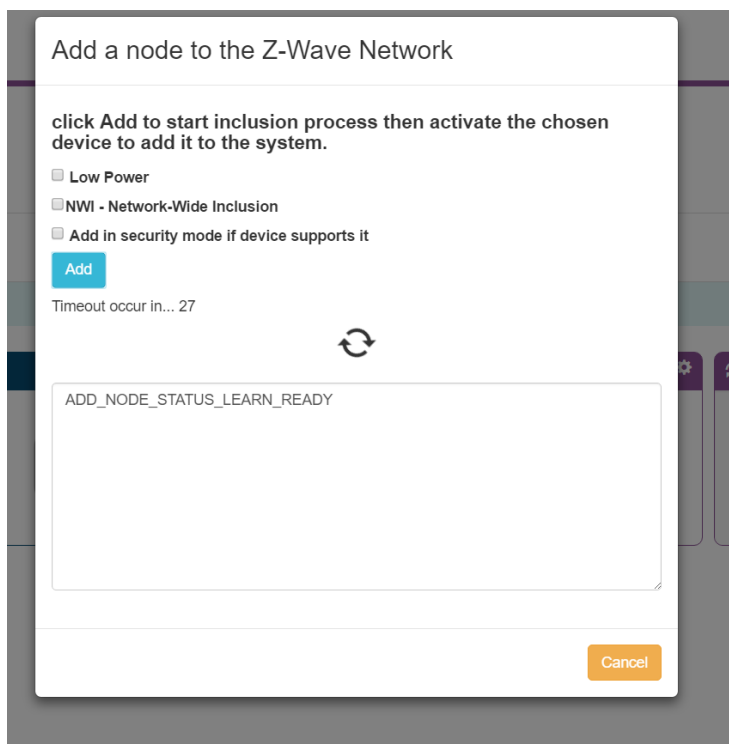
Add a node to the Z-Wave Network

click Add to start inclusion process then activate the chosen device to add it to the system.

Low Power

NWI - Network-Wide Inclusion

Add in security mode if device supports it

Add

Timeout occur in... 27

ADD_NODE_STATUS_LEARN_READY

Cancel